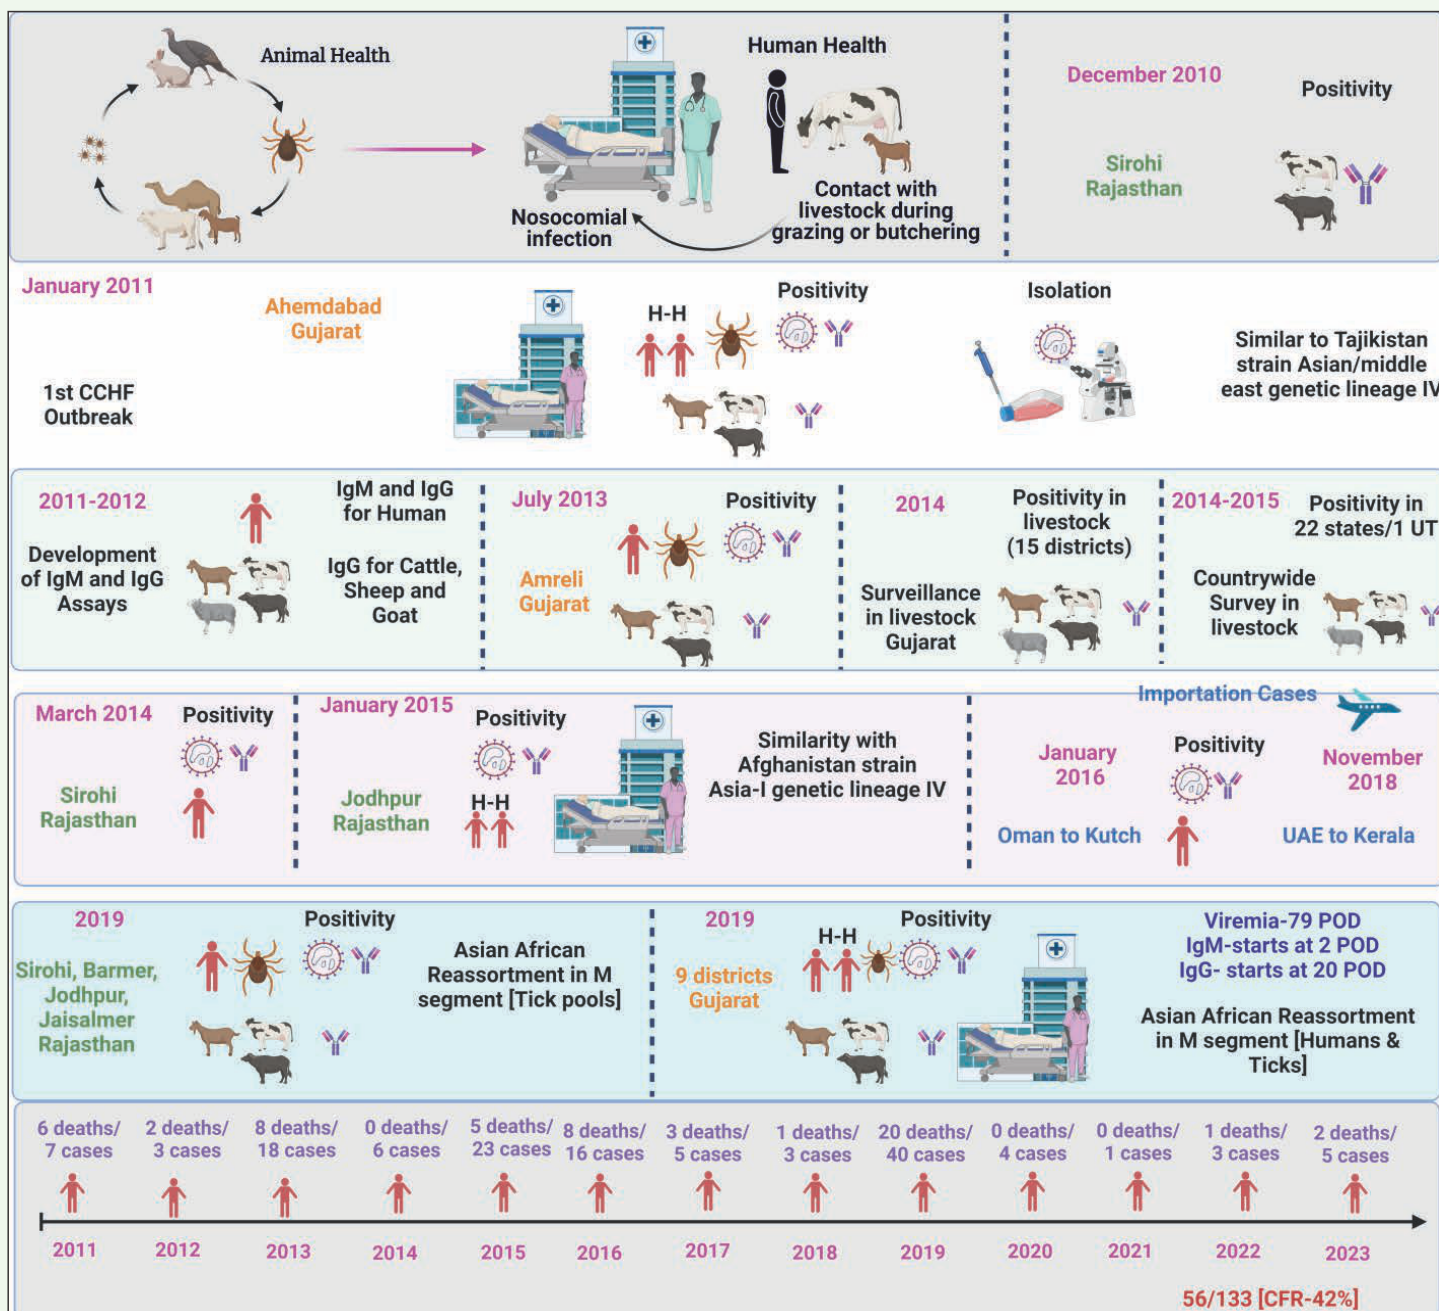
Animal Health

Human Health

Nosocomial infection

Contact with livestock during grazing or butchering

December 2010

Positivity

Sirohi Rajasthan

January 2011

1st CCHF Outbreak

Ahemdabad Gujarat

H-H

Positivity

Isolation

Similar to Tajikistan strain Asian/middle east genetic lineage IV

2011-2012

Development of IgM and IgG Assays

IgM and IgG for Human

IgG for Cattle, Sheep and Goat

July 2013

Positivity

Amreli Gujarat

2014

Positivity in livestock (15 districts)

Surveillance in livestock Gujarat

2014-2015

Positivity in 22 states/1 UT

Countrywide Survey in livestock

March 2014

Positivity

Sirohi Rajasthan

January 2015

Positivity

Jodhpur Rajasthan

H-H

Similarity with Afghanistan strain Asia-I genetic lineage IV

Importation Cases

January 2016

Positivity

November 2018

Oman to Kutch

UAE to Kerala

2019

Positivity

Sirohi, Barmer, Jodhpur, Jaisalmer Rajasthan

Asian African Reassortment in M segment [Tick pools]

2019

H-H

Positivity

9 districts Gujarat

Viremia-79 POD
IgM-starts at 2 POD
IgG- starts at 20 POD

Asian African Reassortment in M segment [Humans & Ticks]

| 6 deaths/ 7 cases | 2 deaths/ 3 cases | 8 deaths/ 18 cases | 0 deaths/ 6 cases | 5 deaths/ 23 cases | 8 deaths/ 16 cases | 3 deaths/ 5 cases | 1 deaths/ 3 cases | 20 deaths/ 40 cases | 0 deaths/ 4 cases | 0 deaths/ 1 cases | 1 deaths/ 3 cases | 2 deaths/ 5 cases |
|---|---|---|---|---|---|---|---|---|---|---|---|---|
| 2011 | 2012 | 2013 | 2014 | 2015 | 2016 | 2017 | 2018 | 2019 | 2020 | 2021 | 2022 | 2023 |

56/133 [CFR-42%]